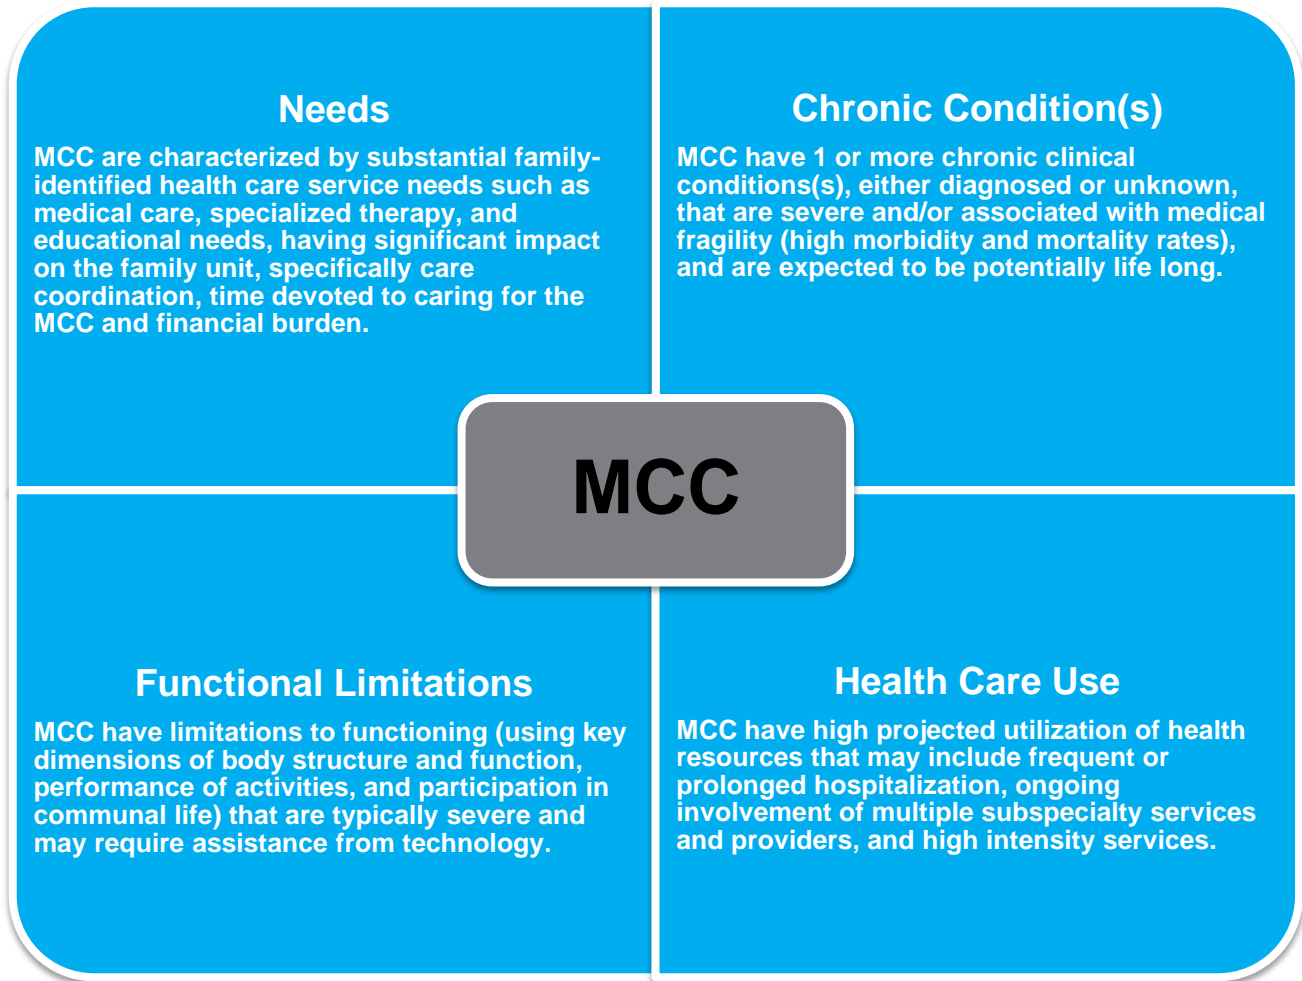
Needs

MCC are characterized by substantial family-identified health care service needs such as medical care, specialized therapy, and educational needs, having significant impact on the family unit, specifically care coordination, time devoted to caring for the MCC and financial burden.

Chronic Condition(s)

MCC have 1 or more chronic clinical conditions(s), either diagnosed or unknown, that are severe and/or associated with medical fragility (high morbidity and mortality rates), and are expected to be potentially life long.

MCC

Functional Limitations

MCC have limitations to functioning (using key dimensions of body structure and function, performance of activities, and participation in communal life) that are typically severe and may require assistance from technology.

Health Care Use

MCC have high projected utilization of health resources that may include frequent or prolonged hospitalization, ongoing involvement of multiple subspecialty services and providers, and high intensity services.